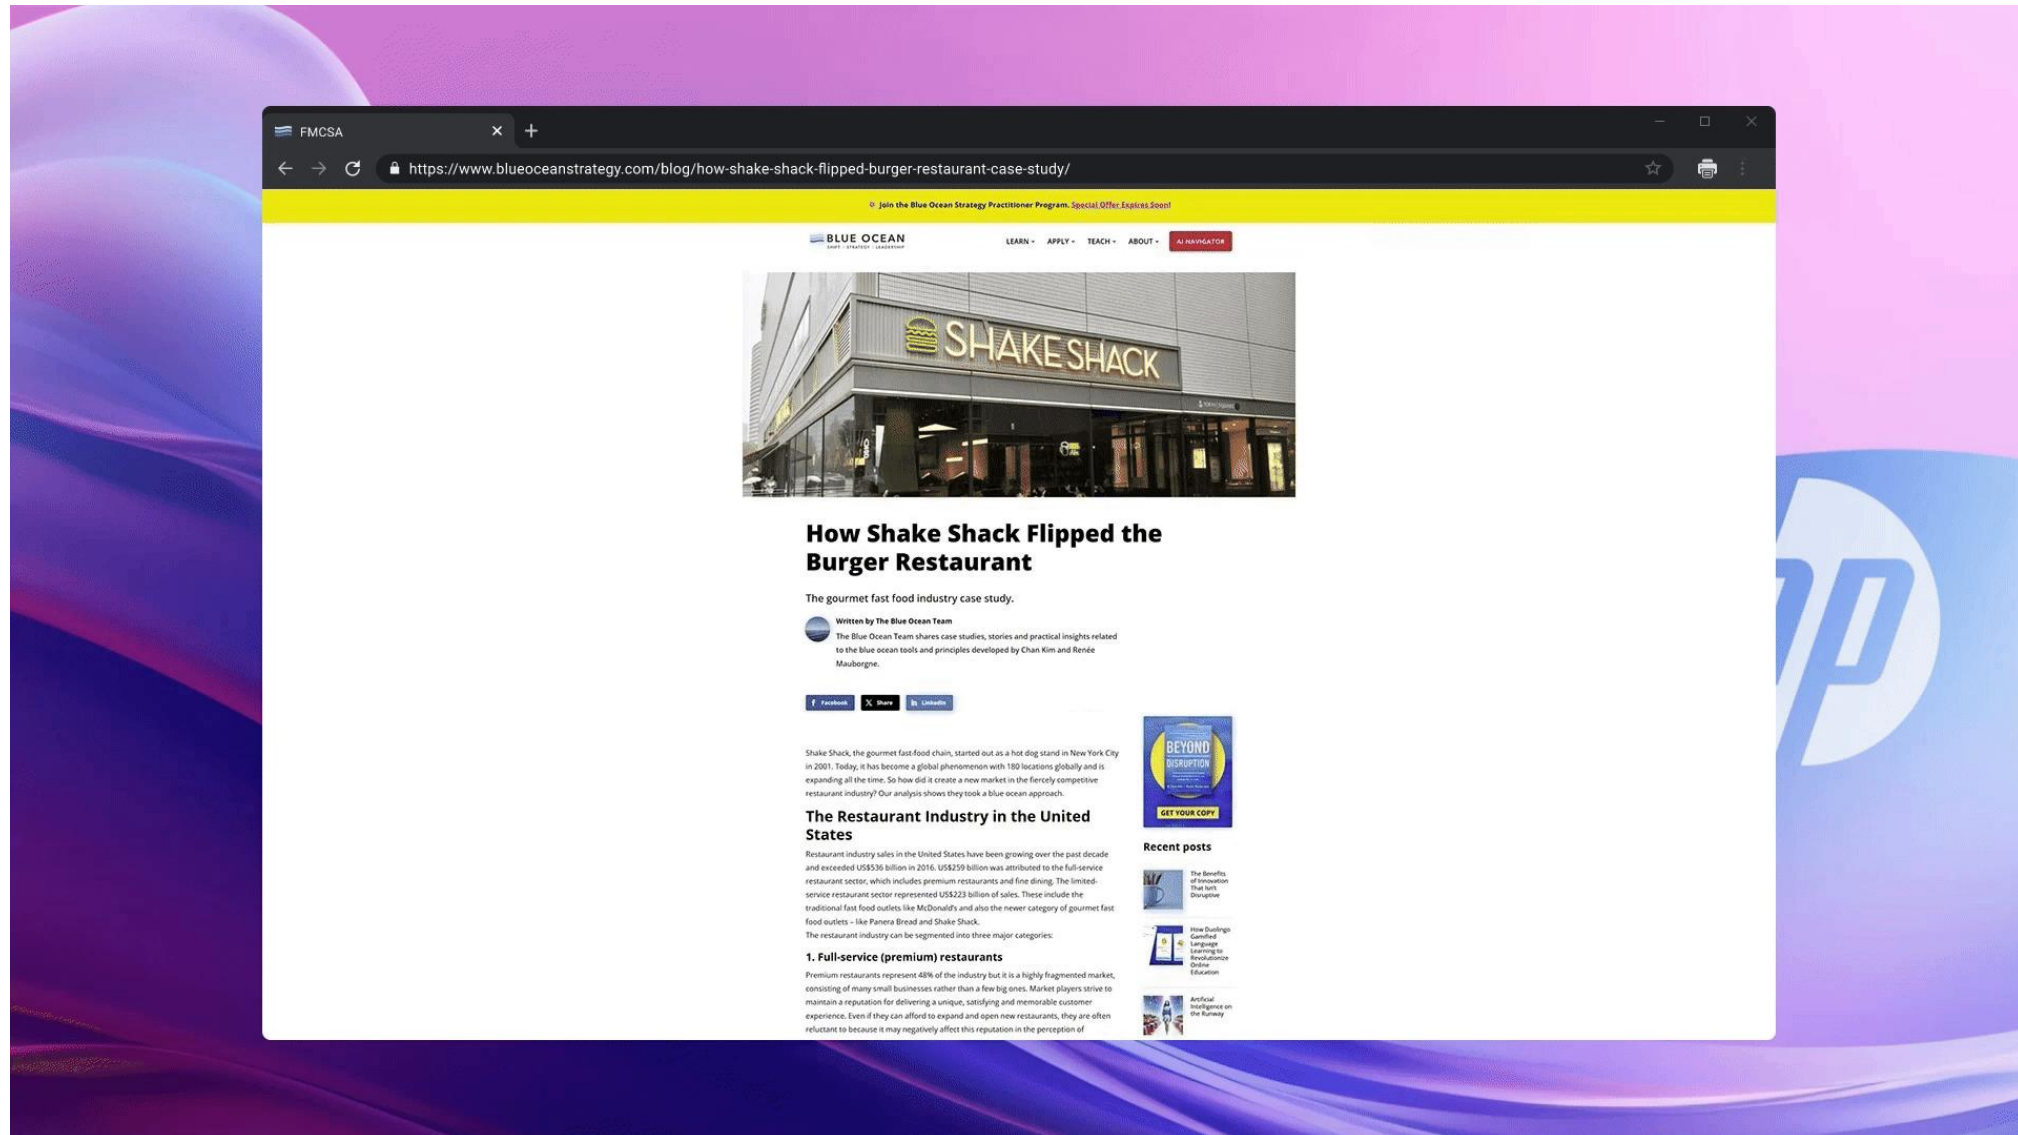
FMCSA

https://www.blueoceanstrategy.com/blog/how-shake-shack-flipped-burger-restaurant-case-study/

Join the Blue Ocean Strategy Practitioner Program. Special Offer Expires Soon!

BLUE OCEAN

LEARN APPLY TEACH ABOUT AI NAVIGATOR

SHAKE SHACK

How Shake Shack Flipped the Burger Restaurant

The gourmet fast food industry case study.

Written by The Blue Ocean Team

The Blue Ocean Team shares case studies, stories and practical insights related to the blue ocean tools and principles developed by Chan Kim and Renée Mauborgne.

Facebook Share LinkedIn

Shake Shack, the gourmet fast-food chain, started out as a hot dog stand in New York City in 2001. Today, it has become a global phenomenon with 180 locations globally and is expanding all the time. So how did it create a new market in the fiercely competitive restaurant industry? Our analysis shows they took a blue ocean approach.

The Restaurant Industry in the United States

Restaurant industry sales in the United States have been growing over the past decade and exceeded US$536 billion in 2016. US$259 billion was attributed to the full-service restaurant sector, which includes premium restaurants and fine dining. The limited-service restaurant sector represented US$223 billion of sales. These include the traditional fast food outlets like McDonald's and also the newer category of gourmet fast food outlets – like Panera Bread and Shake Shack.
The restaurant industry can be segmented into three major categories:

1. Full-service (premium) restaurants

Premium restaurants represent 48% of the industry but it is a highly fragmented market, consisting of many small businesses rather than a few big ones. Market players strive to maintain a reputation for delivering a unique, satisfying and memorable customer experience. Even if they can afford to expand and open new restaurants, they are often reluctant to because it may negatively affect this reputation in the perception of

BEYOND DISRUPTION
GET YOUR COPY

Recent posts

The Benefits of Innovation That Isn't Disruptive

How Duolingo Gamified Language Learning to Revolutionize Online Education

Artificial Intelligence on the Runway